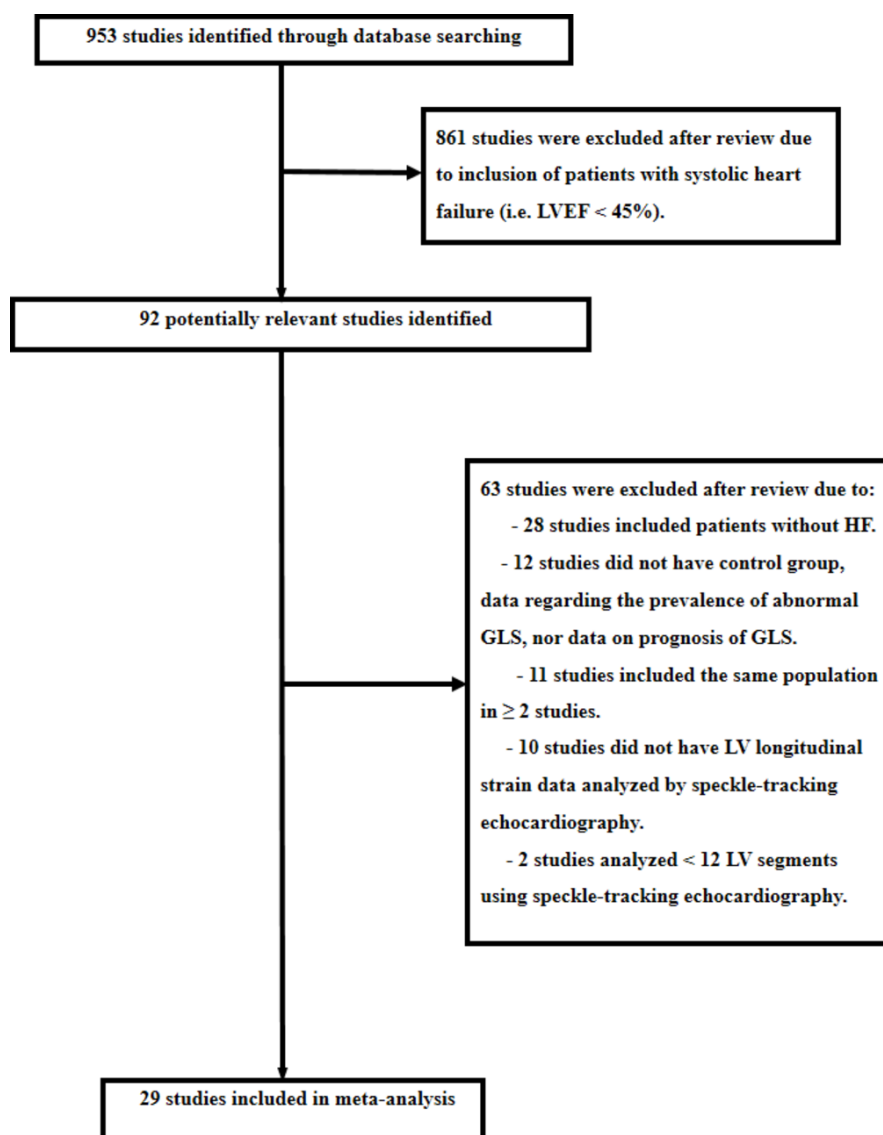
953 studies identified through database searching

861 studies were excluded after review due to inclusion of patients with systolic heart failure (i.e. LVEF < 45%).

92 potentially relevant studies identified

63 studies were excluded after review due to:
- 28 studies included patients without HF.
- 12 studies did not have control group, data regarding the prevalence of abnormal GLS, nor data on prognosis of GLS.
- 11 studies included the same population in $\geq 2$ studies.
- 10 studies did not have LV longitudinal strain data analyzed by speckle-tracking echocardiography.
- 2 studies analyzed < 12 LV segments using speckle-tracking echocardiography.

29 studies included in meta-analysis